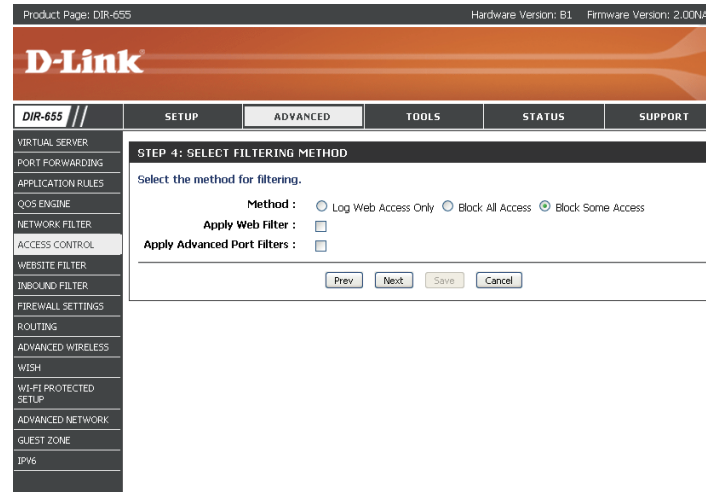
Product Page: DIR-655
Hardware Version: B1 Firmware Version: 2.00NA

D-Link

DIR-655

SETUP
ADVANCED
TOOLS
STATUS
SUPPORT

VIRTUAL SERVER
PORT FORWARDING
APPLICATION RULES
QOS ENGINE
NETWORK FILTER
ACCESS CONTROL
WEBSITE FILTER
INBOUND FILTER
FIREWALL SETTINGS
ROUTING
ADVANCED WIRELESS
WISH
WI-FI PROTECTED SETUP
ADVANCED NETWORK
GUEST ZONE
IPV6

STEP 4: SELECT FILTERING METHOD

Select the method for filtering.

Method : Log Web Access Only Block All Access Block Some Access
Apply Web Filter :
Apply Advanced Port Filters :

Prev Next Save Cancel